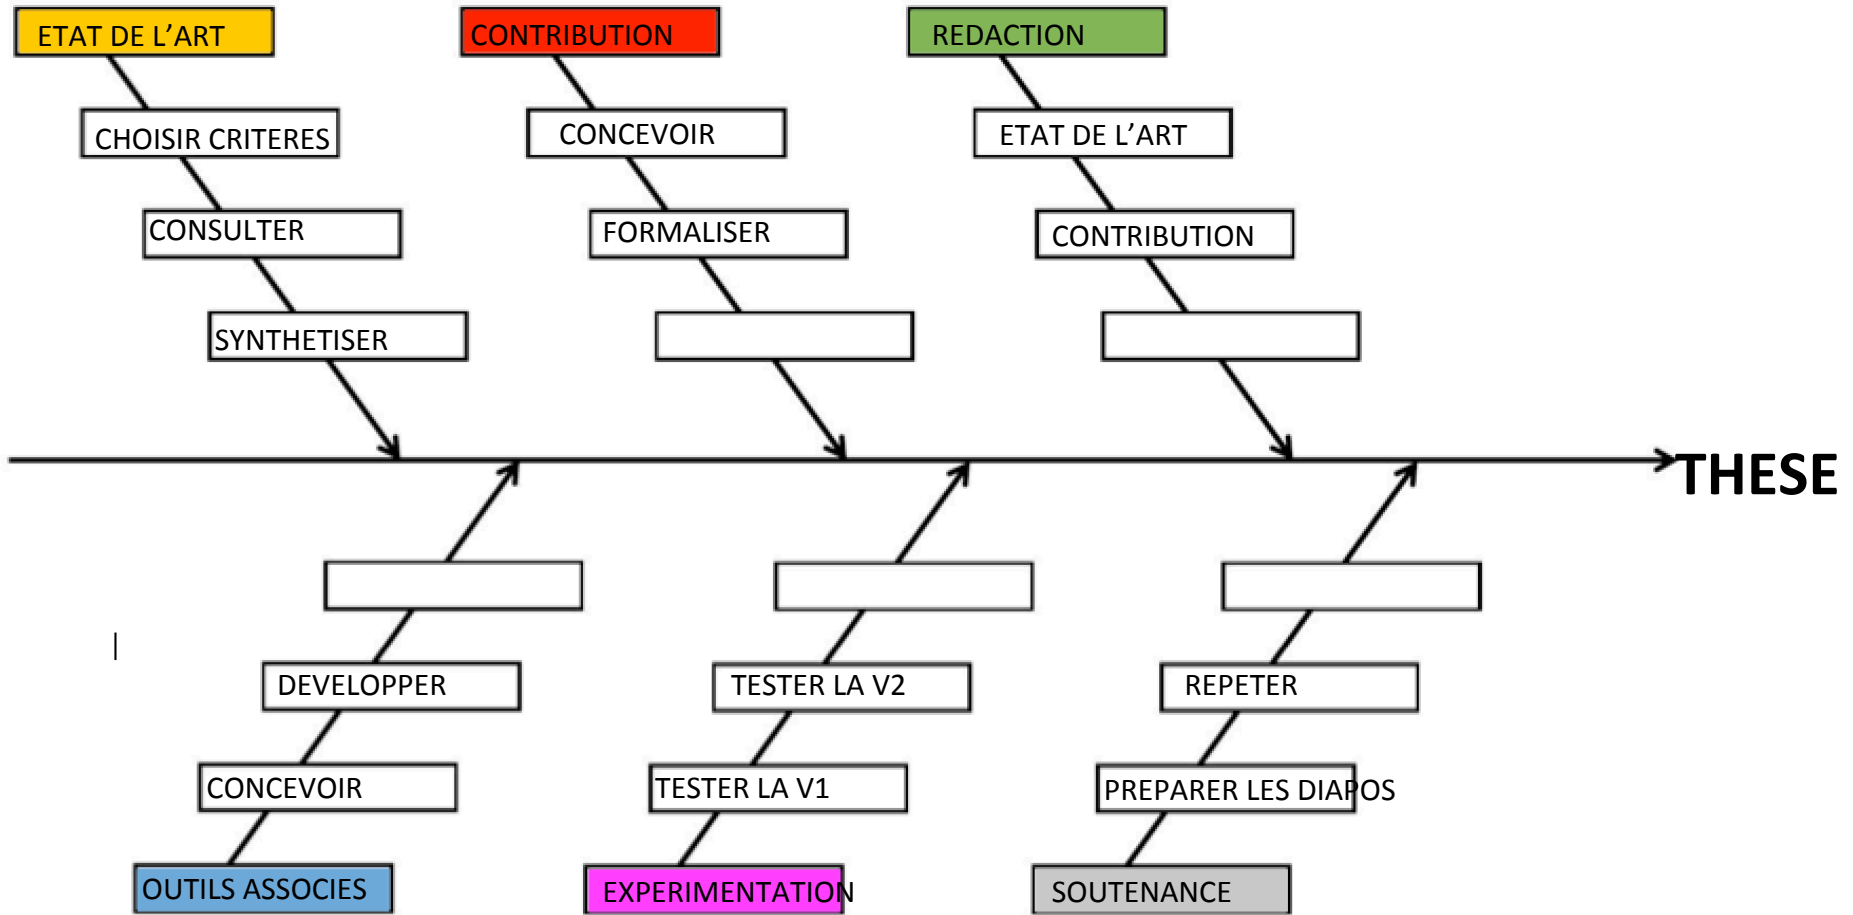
ETAT DE L'ART

CHOISIR CRITERES

CONSULTER

SYNTHETISER

CONTRIBUTION

CONCEVOIR

FORMALISER

REDACTION

ETAT DE L'ART

CONTRIBUTION

THESE

DEVELOPPER

CONCEVOIR

OUTILS ASSOCIES

TESTER LA V2

TESTER LA V1

EXPERIMENTATION

REPETER

PREPARER LES DIAPOS

SOUTENANCE